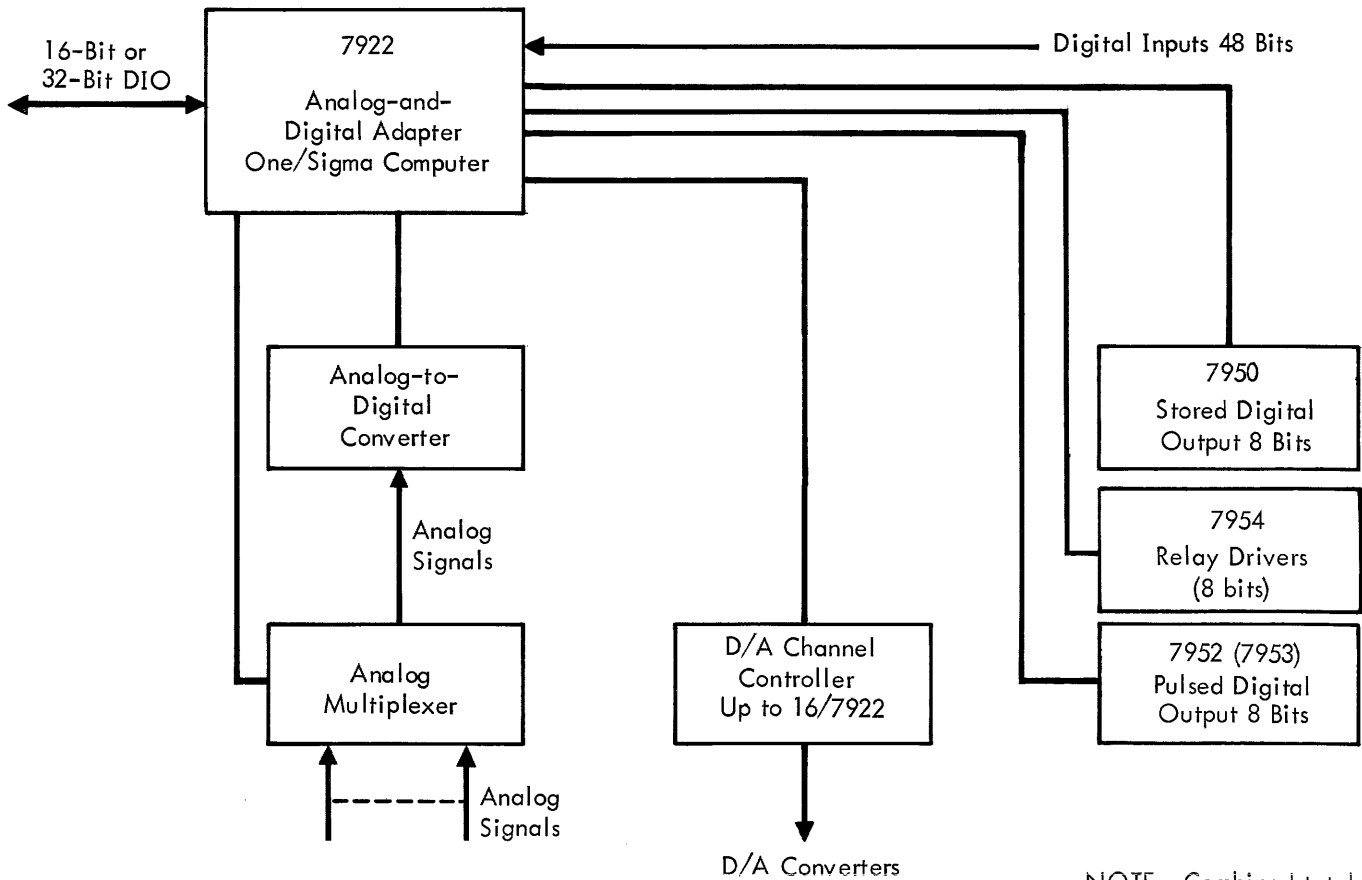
16-Bit or 32-Bit DIO

7922

Analog-and-Digital Adapter One/Sigma Computer

Digital Inputs 48 Bits

Analog-to-Digital Converter

Analog Signals

Analog Multiplexer

Analog Signals

D/A Channel Controller Up to 16/7922

D/A Converters

7950
Stored Digital Output 8 Bits

7954
Relay Drivers (8 bits)

7952 (7953)
Pulsed Digital Output 8 Bits

NOTE: Combine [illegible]